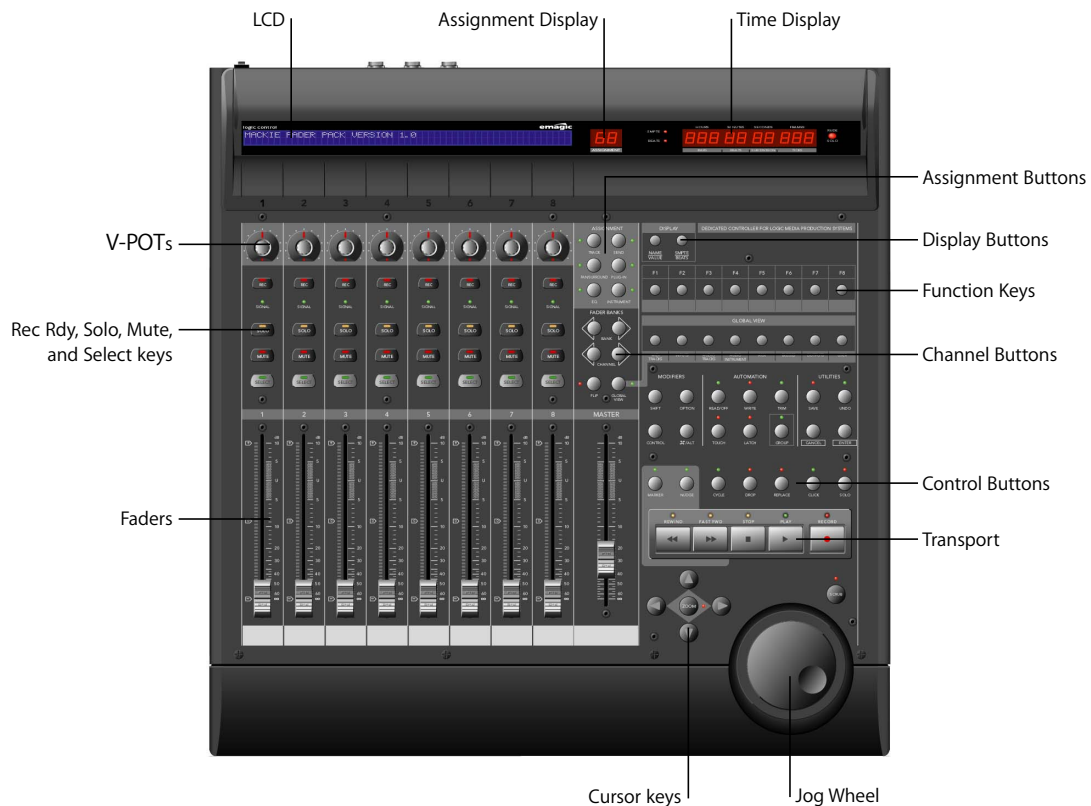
LCD

Assignment Display

Time Display

logic control

emagic

MACKIE FADER PACK VERSION 1.0

6.8

Assignment Buttons

V-POTs

Display Buttons

Function Keys

Rec Rdy, Solo, Mute, and Select keys

Channel Buttons

Faders

Control Buttons

Transport

1 2 3 4 5 6 7 8

REC REC REC REC REC REC REC REC

SIGNAL

SOLO SOLO SOLO SOLO SOLO SOLO SOLO SOLO

MUTE MUTE MUTE MUTE MUTE MUTE MUTE MUTE

SELECT SELECT SELECT SELECT SELECT SELECT SELECT SELECT

1 2 3 4 5 6 7 8 MASTER

ASSIGNMENT

FADER BANKS

BANK

CHANNEL

FLIP

GLOBAL VIEW

DISPLAY

DEDICATED CONTROLLER FOR LOGIC MEDIA PRODUCTION SYSTEMS

F1 F2 F3 F4 F5 F6 F7 F8

GLOBAL VIEW

MODIFIERS

AUTOMATION

UTILITIES

SHIFT OPTION READ/OFF WRITE TRIM SAVE UNDO

CONTROL ALT TOUCH LATCH GROUP CANCEL ENTER

MARKER NUDGE CYCLE DROP REPLACE CLICK SOLO

REWIND FAST FWD STOP PLAY RECORD

ZOOM

SCRUB

Cursor keys

Jog Wheel